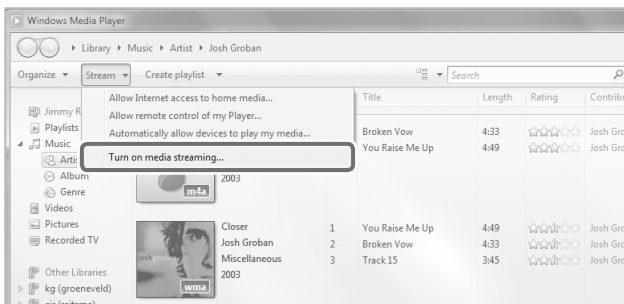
Windows Media Player

Library ▸ Music ▸ Artist ▸ Josh Groban

Organize ▾ Stream ▾ Create playlist ▾

Search

Allow Internet access to home media...
Allow remote control of my Player...
Automatically allow devices to play my media...
Turn on media streaming...

Jimmy R
Playlists
Music
Artis
Album
Genre
Videos
Pictures
Recorded TV

Other Libraries
kg (groeneveld)

Title | Length | Rating | Contrib
Broken Vow | 4:33 | | Josh Gro
You Raise Me Up | 4:49 | | Josh Gro

m4a
2003

Closer
Josh Groban
Miscellaneous
2003
wma
josh groban

1 You Raise Me Up 4:49 Josh Gro
2 Broken Vow 4:33 Josh Gro
3 Track 15 3:45 Josh Gro